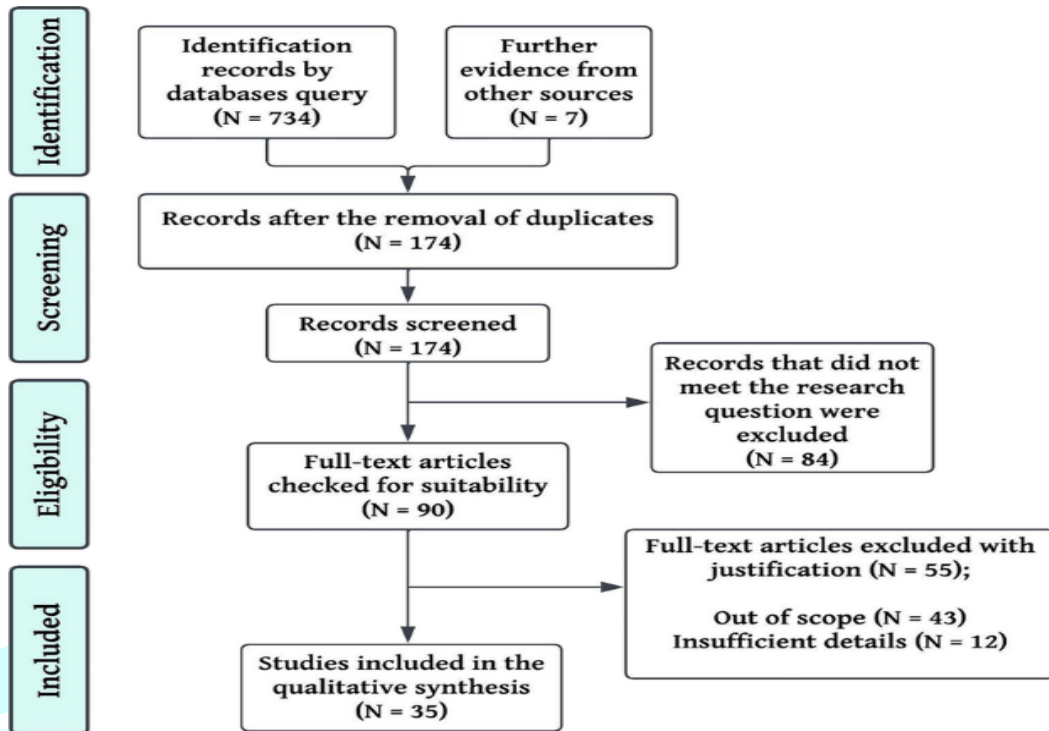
Identification

Identification records by databases query (N = 734)

Further evidence from other sources (N = 7)

Screening

Records after the removal of duplicates (N = 174)

Records screened (N = 174)

Records that did not meet the research question were excluded (N = 84)

Eligibility

Full-text articles checked for suitability (N = 90)

Full-text articles excluded with justification (N = 55);

Out of scope (N = 43)
Insufficient details (N = 12)

Included

Studies included in the qualitative synthesis (N = 35)